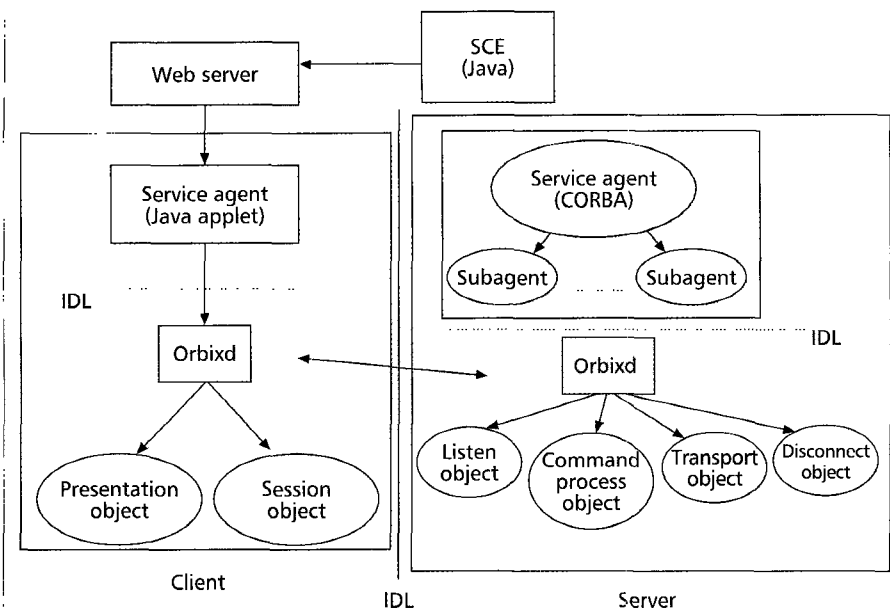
SCE (Java)

Web server

Service agent (Java applet)

IDL

Orbixd

Presentation object

Session object

Client

Service agent (CORBA)

Subagent

Subagent

IDL

Orbixd

Listen object

Command process object

Transport object

Disconnect object

Server

IDL